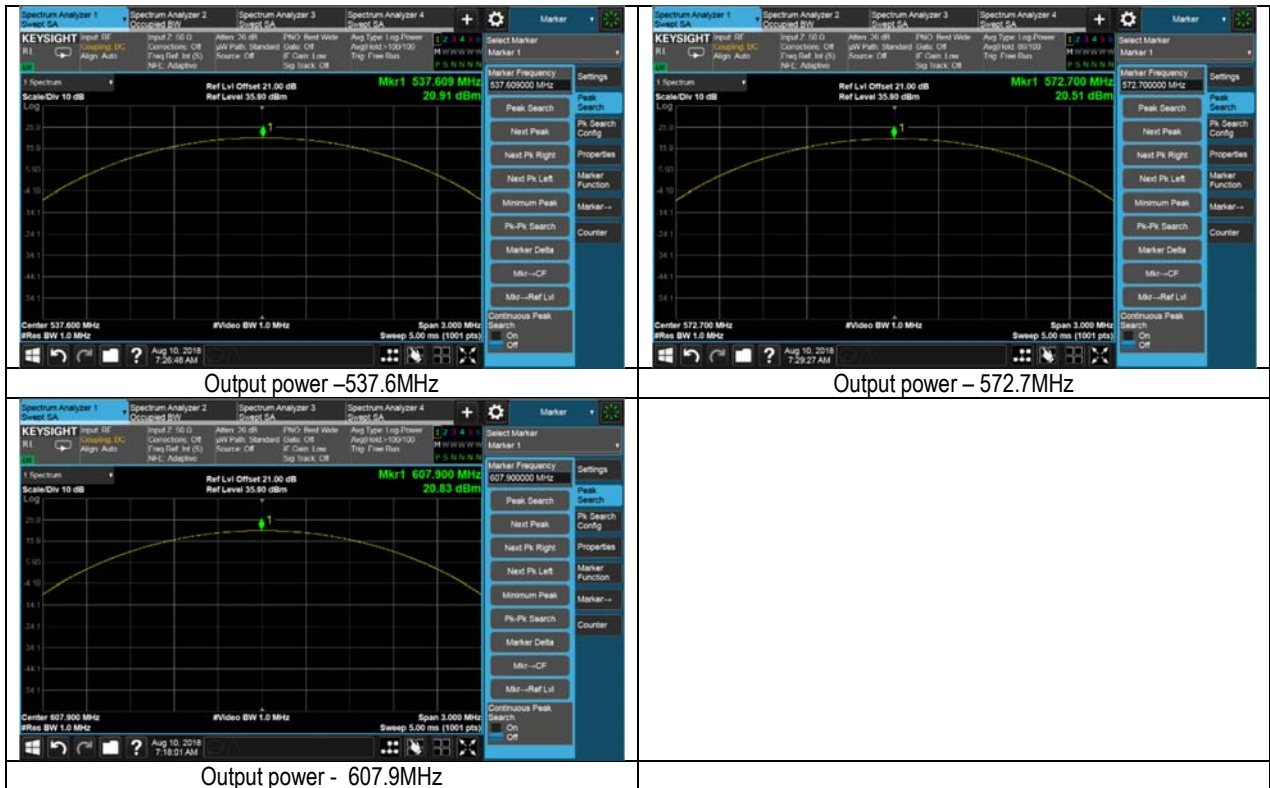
Spectrum Analyzer 1 Swept SA | Spectrum Analyzer 2 Occupied BW | Spectrum Analyzer 3 Swept SA | Spectrum Analyzer 4 Swept SA | + | Marker

KEYSIGHT Input: RF Coupling: DC Align: Auto | Input Z: 50 Ω Corrections: Off Freq Ref: Int (S) NFE: Adaptive | Atten: 26 dB µW Path: Standard Source: Off | PNO: Best Wide Gate: Off IF Gain: Low Sig Track: Off | Avg Type: Log-Power Avg|Hold:>100/100 Trig: Free Run

Select Marker Marker 1

1 Spectrum
Scale/Div 10 dB Log
Ref Lvl Offset 21.00 dB
Ref Level 35.90 dBm
Mkr1 537.609 MHz
20.91 dBm

25.9
15.9
5.90
-4.10
-14.1
-24.1
-34.1
-44.1
-54.1

Center 537.600 MHz
#Res BW 1.0 MHz
#Video BW 1.0 MHz
Span 3.000 MHz
Sweep 5.00 ms (1001 pts)

Marker Frequency 537.609000 MHz | Settings
Peak Search | Peak Search
Next Peak | Pk Search Config
Next Pk Right | Properties
Next Pk Left | Marker Function
Minimum Peak | Marker→
Pk-Pk Search | Counter
Marker Delta
Mkr→CF
Mkr→Ref Lvl
Continuous Peak Search On Off

Aug 10, 2018 7:26:48 AM

Output power –537.6MHz

Spectrum Analyzer 1 Swept SA | Spectrum Analyzer 2 Occupied BW | Spectrum Analyzer 3 Swept SA | Spectrum Analyzer 4 Swept SA | + | Marker

KEYSIGHT Input: RF Coupling: DC Align: Auto | Input Z: 50 Ω Corrections: Off Freq Ref: Int (S) NFE: Adaptive | Atten: 26 dB µW Path: Standard Source: Off | PNO: Best Wide Gate: Off IF Gain: Low Sig Track: Off | Avg Type: Log-Power Avg|Hold: 60/100 Trig: Free Run

Select Marker Marker 1

1 Spectrum
Scale/Div 10 dB Log
Ref Lvl Offset 21.00 dB
Ref Level 35.90 dBm
Mkr1 572.700 MHz
20.51 dBm

25.9
15.9
5.90
-4.10
-14.1
-24.1
-34.1
-44.1
-54.1

Center 572.700 MHz
#Res BW 1.0 MHz
#Video BW 1.0 MHz
Span 3.000 MHz
Sweep 5.00 ms (1001 pts)

Marker Frequency 572.700000 MHz | Settings
Peak Search | Peak Search
Next Peak | Pk Search Config
Next Pk Right | Properties
Next Pk Left | Marker Function
Minimum Peak | Marker→
Pk-Pk Search | Counter
Marker Delta
Mkr→CF
Mkr→Ref Lvl
Continuous Peak Search On Off

Aug 10, 2018 7:29:27 AM

Output power – 572.7MHz

Spectrum Analyzer 1 Swept SA | Spectrum Analyzer 2 Occupied BW | Spectrum Analyzer 3 Swept SA | Spectrum Analyzer 4 Swept SA | + | Marker

KEYSIGHT Input: RF Coupling: DC Align: Auto | Input Z: 50 Ω Corrections: Off Freq Ref: Int (S) NFE: Adaptive | Atten: 26 dB µW Path: Standard Source: Off | PNO: Best Wide Gate: Off IF Gain: Low Sig Track: Off | Avg Type: Log-Power Avg|Hold:>100/100 Trig: Free Run

Select Marker Marker 1

1 Spectrum
Scale/Div 10 dB Log
Ref Lvl Offset 21.00 dB
Ref Level 35.90 dBm
Mkr1 607.900 MHz
20.83 dBm

25.9
15.9
5.90
-4.10
-14.1
-24.1
-34.1
-44.1
-54.1

Center 607.900 MHz
#Res BW 1.0 MHz
#Video BW 1.0 MHz
Span 3.000 MHz
Sweep 5.00 ms (1001 pts)

Marker Frequency 607.900000 MHz | Settings
Peak Search | Peak Search
Next Peak | Pk Search Config
Next Pk Right | Properties
Next Pk Left | Marker Function
Minimum Peak | Marker→
Pk-Pk Search | Counter
Marker Delta
Mkr→CF
Mkr→Ref Lvl
Continuous Peak Search On Off

Aug 10, 2018 7:18:01 AM

Output power - 607.9MHz